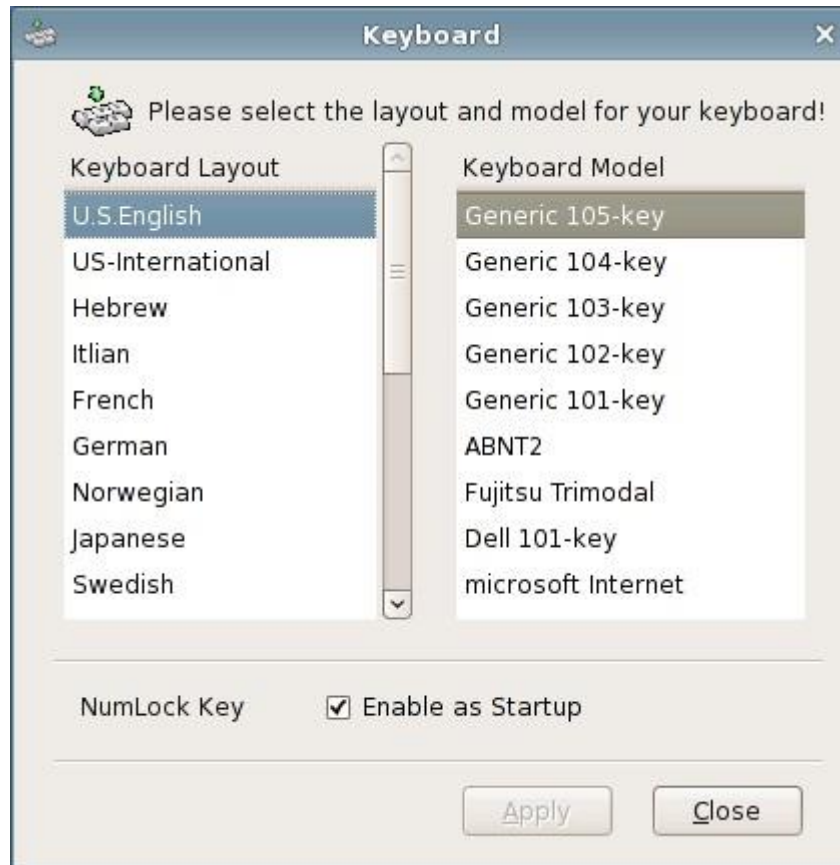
Keyboard

Please select the layout and model for your keyboard!

Keyboard Layout

U.S.English
US-International
Hebrew
Itlian
French
German
Norwegian
Japanese
Swedish

Keyboard Model

Generic 105-key
Generic 104-key
Generic 103-key
Generic 102-key
Generic 101-key
ABNT2
Fujitsu Trimodal
Dell 101-key
microsoft Internet

NumLock Key ☑ Enable as Startup

Apply Close